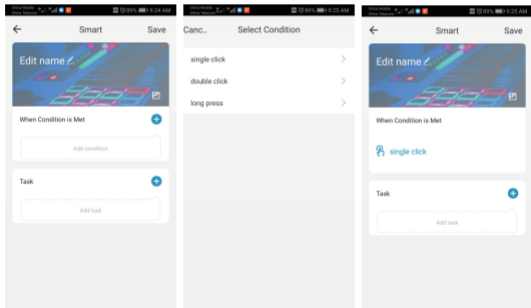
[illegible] 89% 9:24 AM

Smart
Save

Edit name

When Condition is Met

Add condition

Task

Add task

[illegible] 89% 9:25 AM

Canc..
Select Condition

single click

double click

long press

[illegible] 89% 9:25 AM

Smart
Save

Edit name

When Condition is Met

single click

Task

Add task